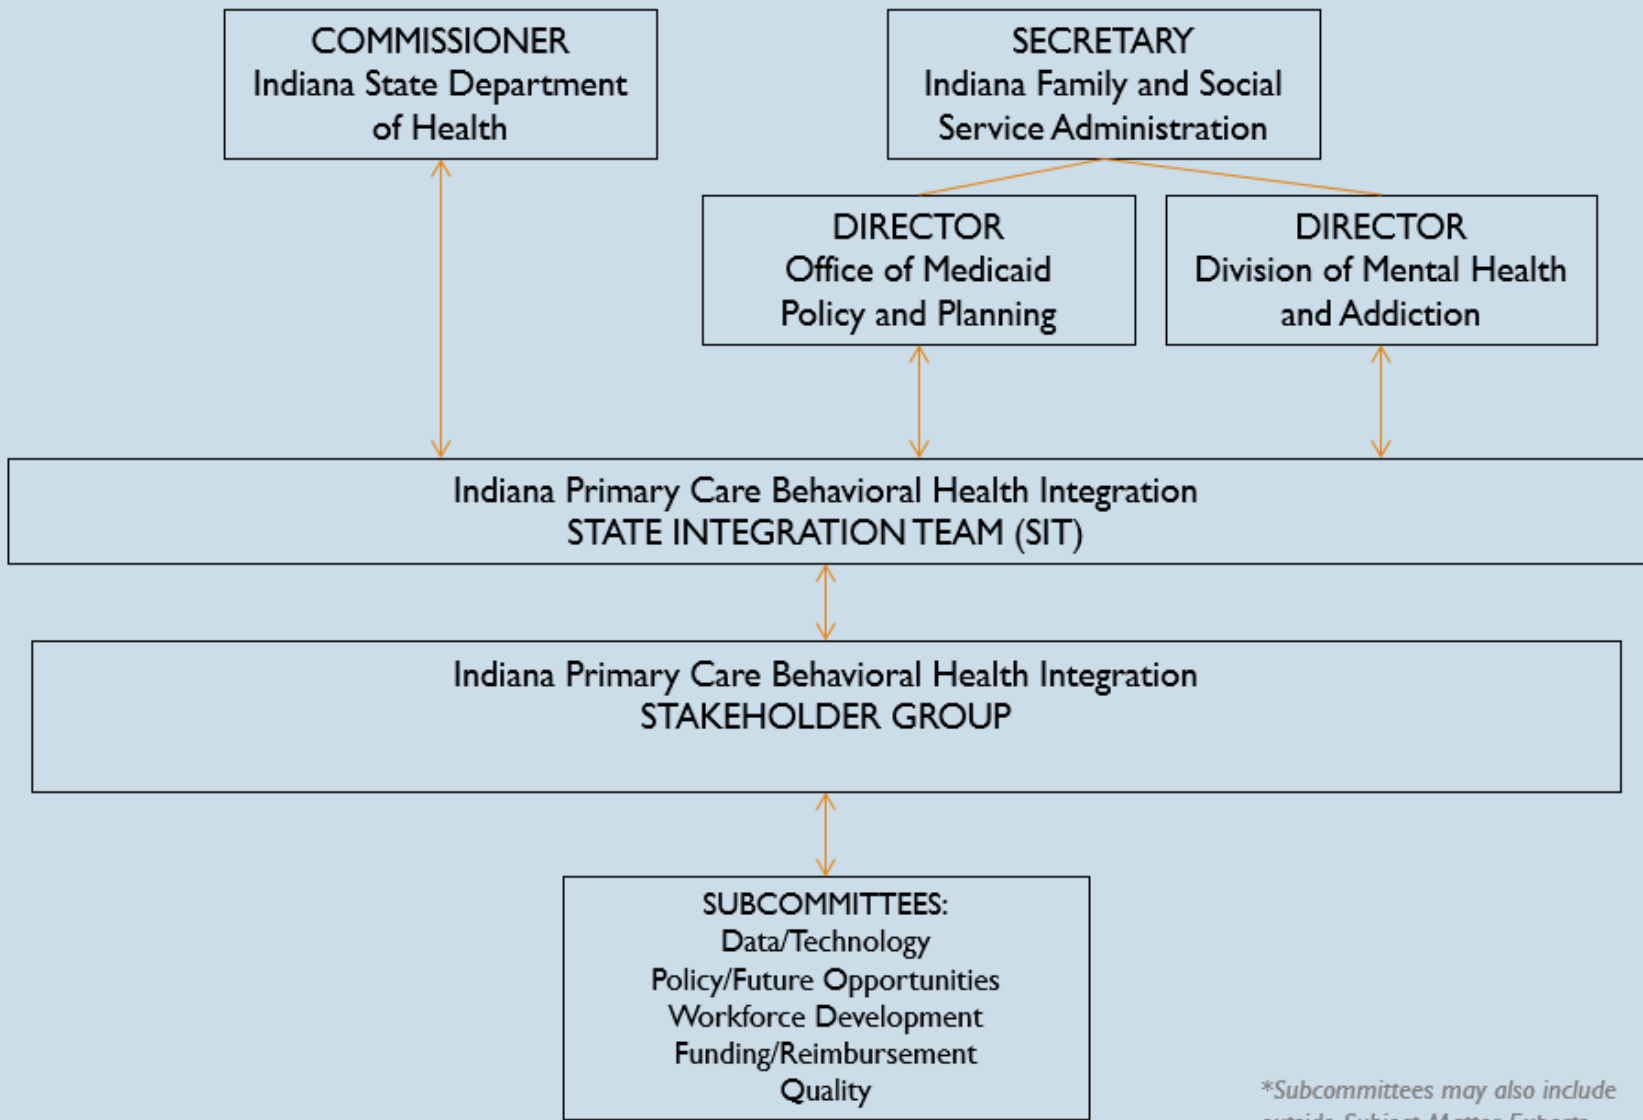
COMMISSIONER
Indiana State Department of Health

SECRETARY
Indiana Family and Social Service Administration

DIRECTOR
Office of Medicaid Policy and Planning

DIRECTOR
Division of Mental Health and Addiction

Indiana Primary Care Behavioral Health Integration
STATE INTEGRATION TEAM (SIT)

Indiana Primary Care Behavioral Health Integration
STAKEHOLDER GROUP

SUBCOMMITTEES:
Data/Technology
Policy/Future Opportunities
Workforce Development
Funding/Reimbursement
Quality

*Subcommittees may also include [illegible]